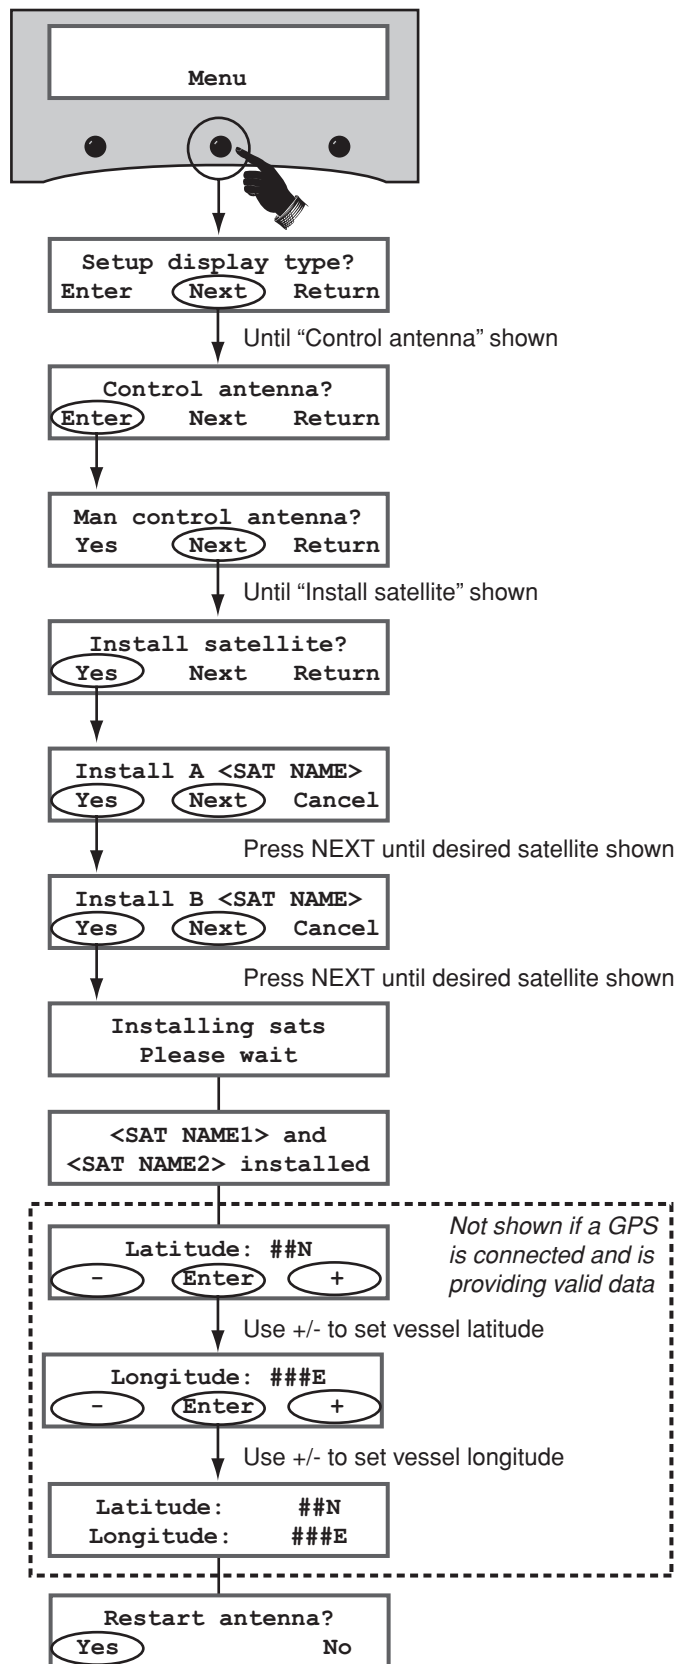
Menu

Setup display type?
Enter Next Return

Until “Control antenna” shown

Control antenna?
Enter Next Return

Man control antenna?
Yes Next Return

Until “Install satellite” shown

Install satellite?
Yes Next Return

Install A <SAT NAME>
Yes Next Cancel

Press NEXT until desired satellite shown

Install B <SAT NAME>
Yes Next Cancel

Press NEXT until desired satellite shown

Installing sats
Please wait

<SAT NAME1> and
<SAT NAME2> installed

Not shown if a GPS is connected and is providing valid data

Latitude: ##N
- Enter +

Use +/- to set vessel latitude

Longitude: ###E
- Enter +

Use +/- to set vessel longitude

Latitude: ##N
Longitude: ###E

Restart antenna?
Yes No